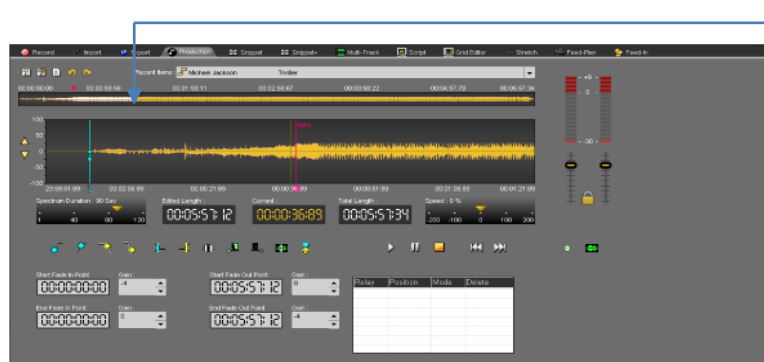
Record Import Export Production Snippet Snippet+ Multi-Track Script Grid Editor Stretch Feed-Plan Feed-In

Recent Items: Michael Jackson Thriller

00:00:00:00 00:00:59:66 00:01:58:11 00:02:58:67 00:03:58:22 00:04:57:78 00:05:57:34

100
50
0
-50
-100

Intro

23:59:51:99 00:00:06:66 00:00:21:99 00:00:36:99 00:00:51:99 00:01:06:99 00:01:21:99

Spectrum Duration : 90 Sec
1 40 80 120

Edited Length :
00:05:57:12

Current :
00:00:36:89

Total Length :
00:05:57:34

Speed : 0 %
-200 -100 0 100 200

+6
0
-30

Start Fade In Point
00:00:00:00
Gain
-4

End Fade In Point
00:00:00:00
Gain
0

Start Fade Out Point
00:05:57:12
Gain
0

End Fade Out Point
00:05:57:12
Gain
-4

| Relay | Position | Mode | Delete |
|---|---|---|---|